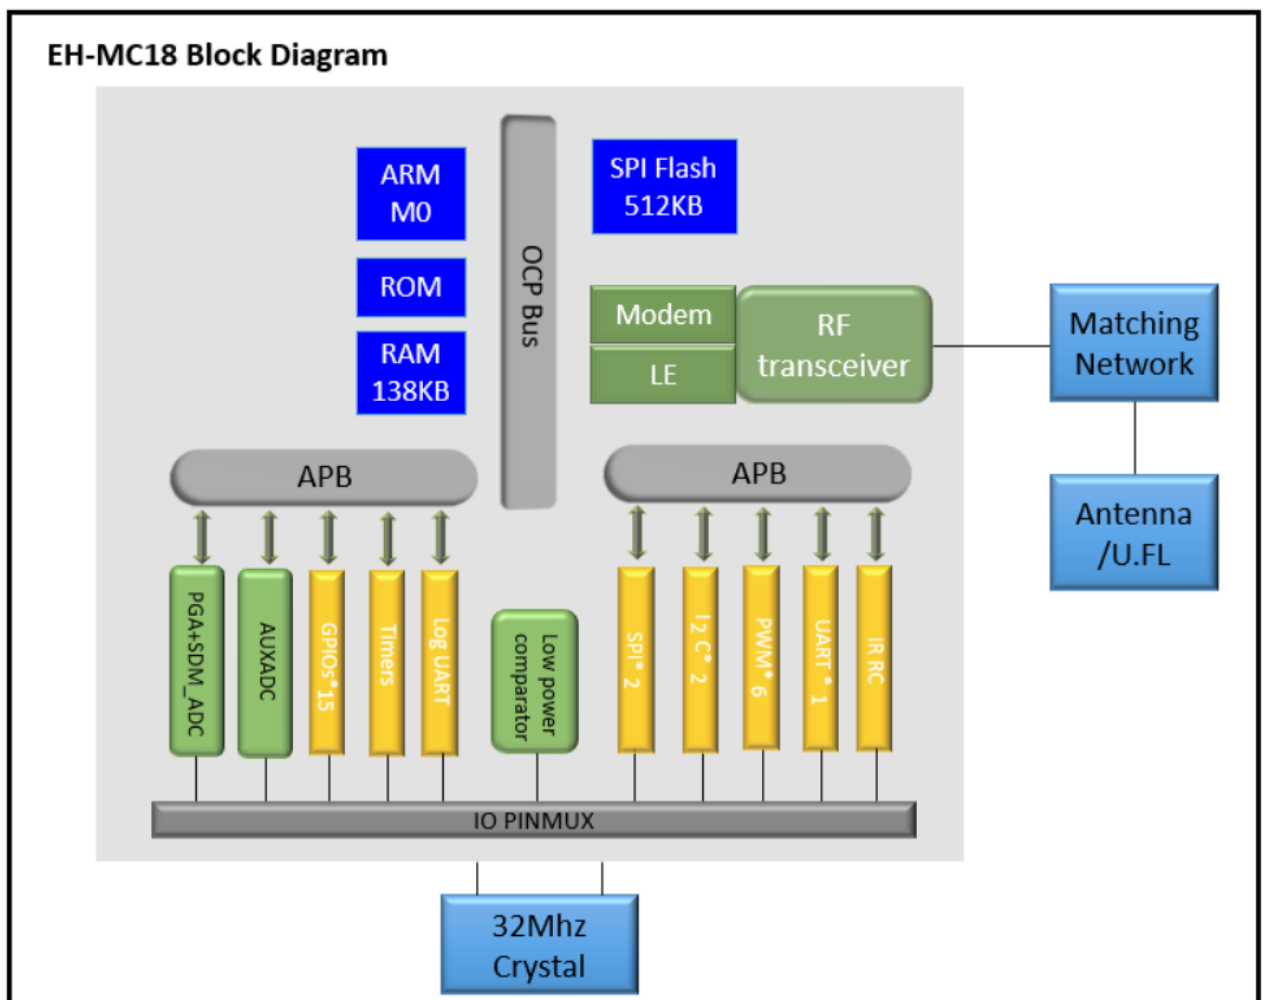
EH-MC18 Block Diagram

ARM M0

ROM

RAM 138KB

OCP Bus

SPI Flash 512KB

Modem

LE

RF transceiver

Matching Network

Antenna /U.FL

APB

APB

PGA+SDM_ADC

AUXADC

GPIOs*15

Timers

Log UART

Low power comparator

SPI* 2

I2C* 2

PWM*6

UART * 1

IR RC

IO PINMUX

32Mhz Crystal